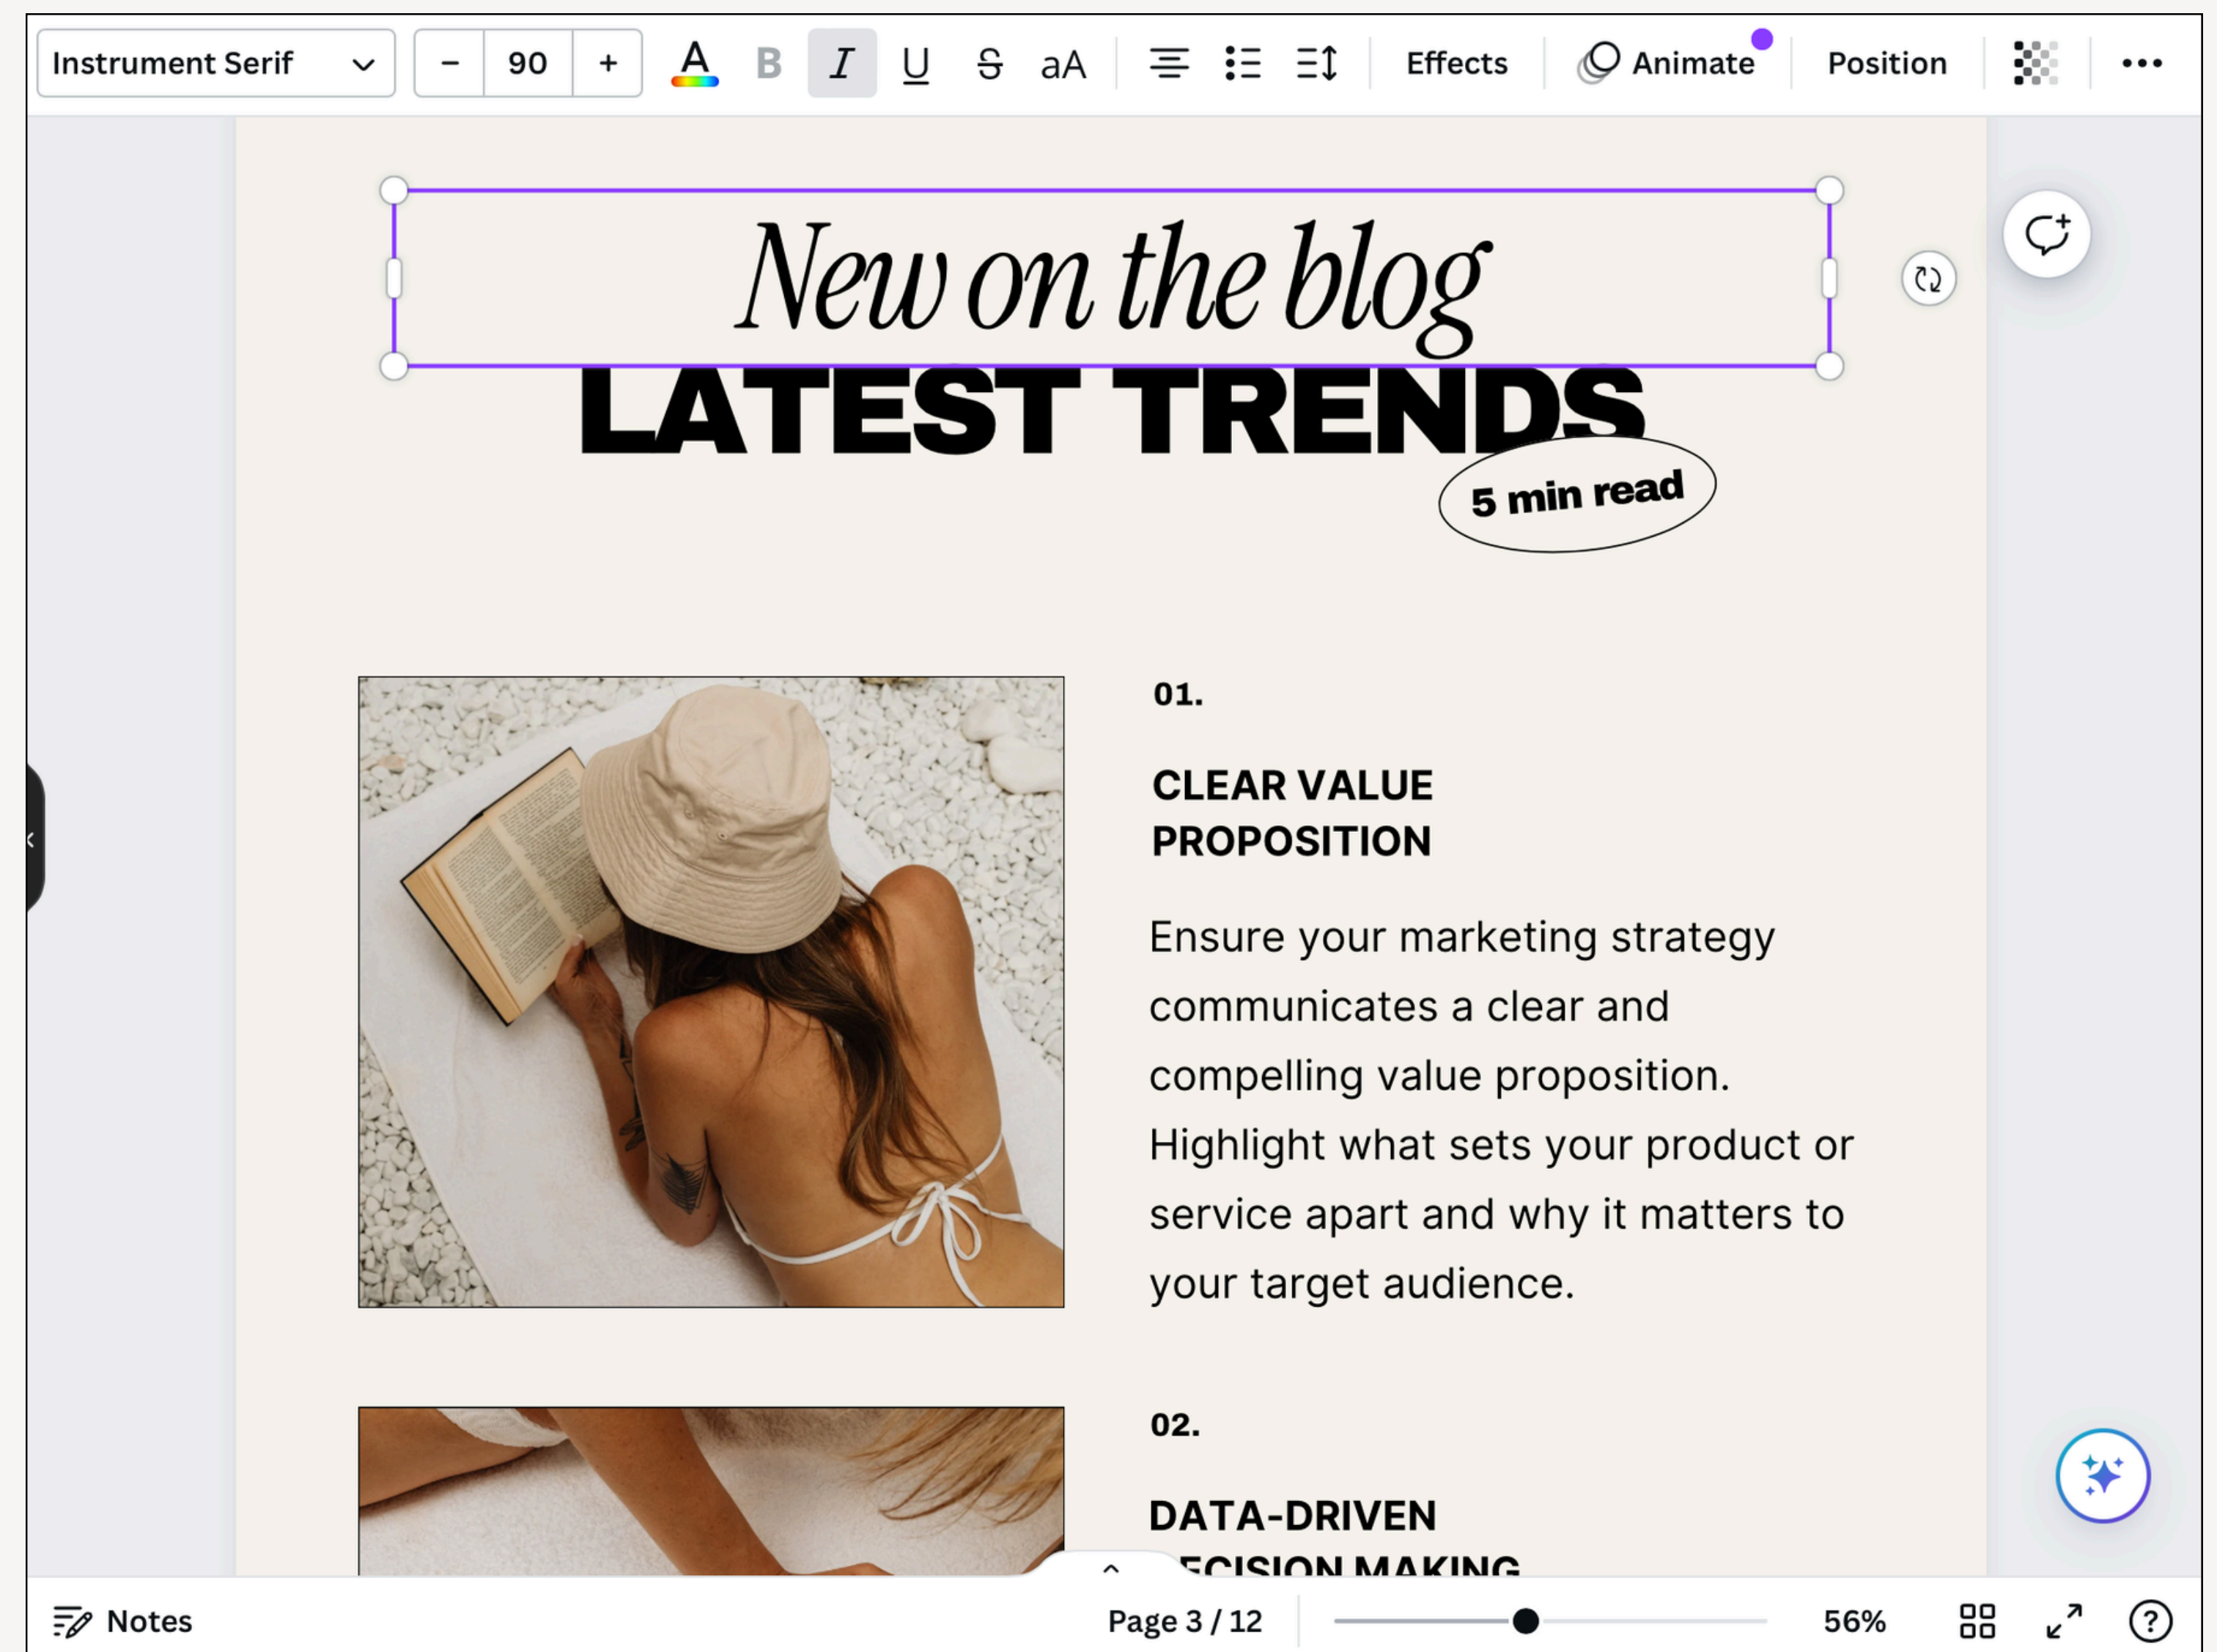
Instrument Serif
−
90
+
A
B
I
U
S
aA
Effects
Animate
Position
•••

New on the blog
LATEST TRENDS
5 min read

01.

CLEAR VALUE PROPOSITION

Ensure your marketing strategy communicates a clear and compelling value proposition. Highlight what sets your product or service apart and why it matters to your target audience.

02.

DATA-DRIVEN
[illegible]ECISION MAKING

Notes
Page 3 / 12
56%
?